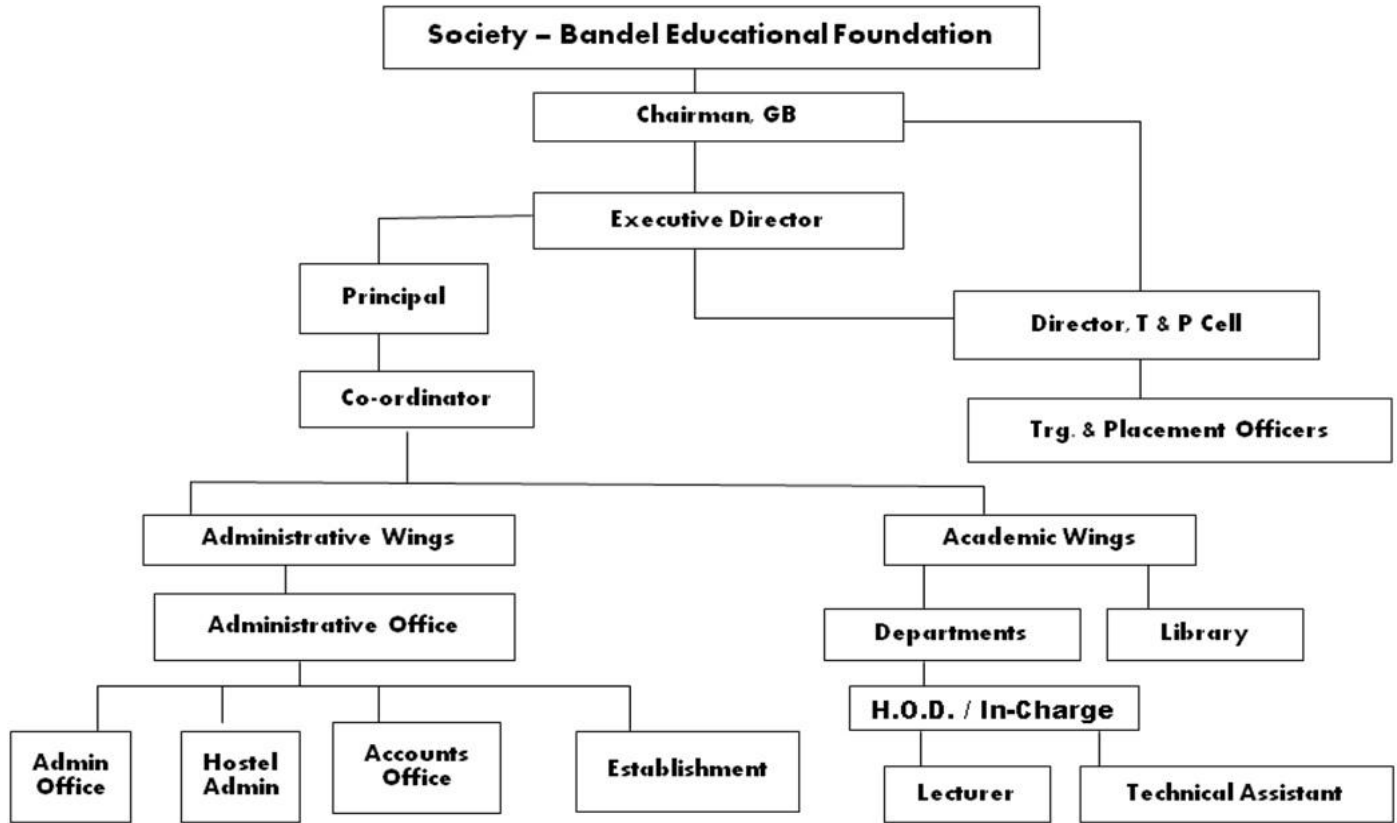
Society – Bandel Educational Foundation

Chairman, GB

Executive Director

Principal

Director, T & P Cell

Co-ordinator

Trg. & Placement Officers

Administrative Wings

Academic Wings

Administrative Office

Departments

Library

H.O.D. / In-Charge

Admin Office

Hostel Admin

Accounts Office

Establishment

Lecturer

Technical Assistant